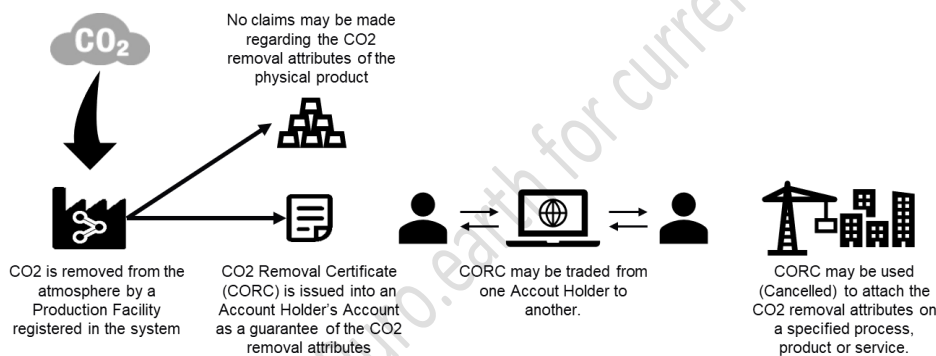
$CO_2$

No claims may be made regarding the CO2 removal attributes of the physical product

CO2 is removed from the atmosphere by a Production Facility registered in the system

CO2 Removal Certificate (CORC) is issued into an Account Holder's Account as a guarantee of the CO2 removal attributes

CORC may be traded from one Accout Holder to another.

CORC may be used (Cancelled) to attach the CO2 removal attributes on a specified process, product or service.

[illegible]o.earth for curren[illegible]